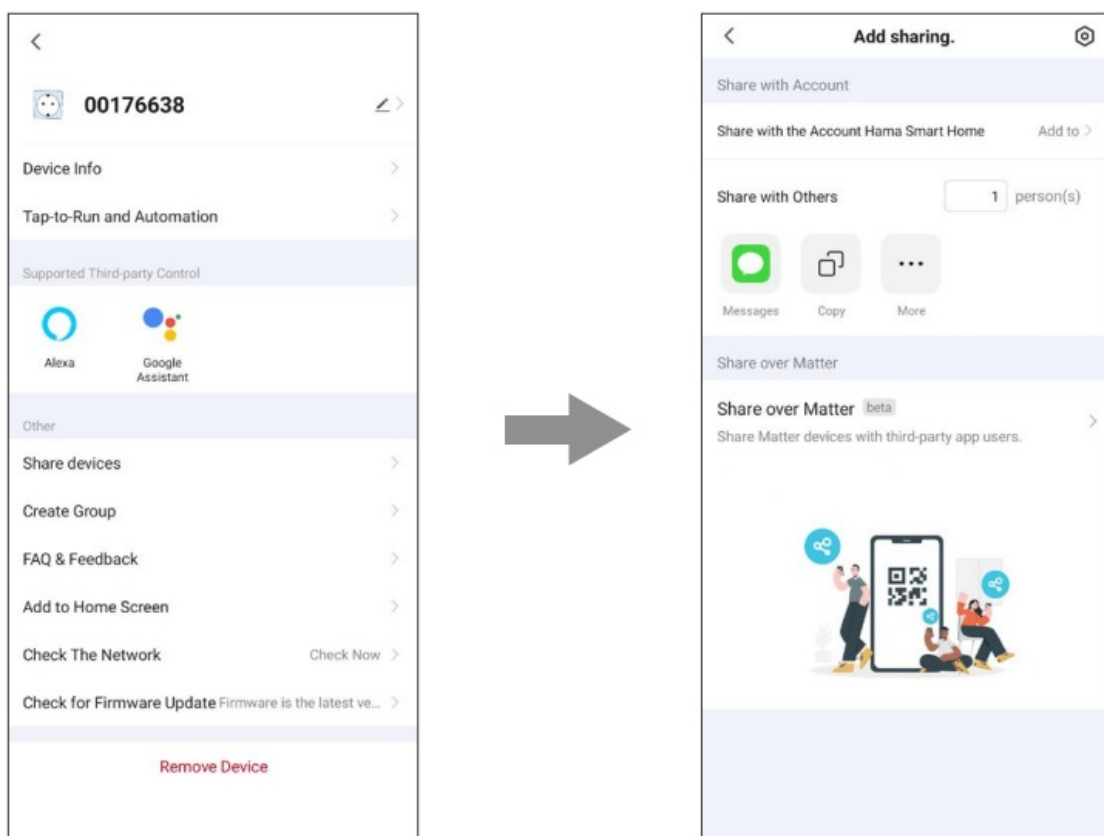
00176638

Device Info

Tap-to-Run and Automation

Supported Third-party Control

Alexa

Google Assistant

Other

Share devices

Create Group

FAQ & Feedback

Add to Home Screen

Check The Network Check Now

Check for Firmware Update Firmware is the latest ve...

Remove Device

Add sharing.

Share with Account

Share with the Account Hama Smart Home Add to

Share with Others 1 person(s)

Messages Copy More

Share over Matter

Share over Matter beta

Share Matter devices with third-party app users.